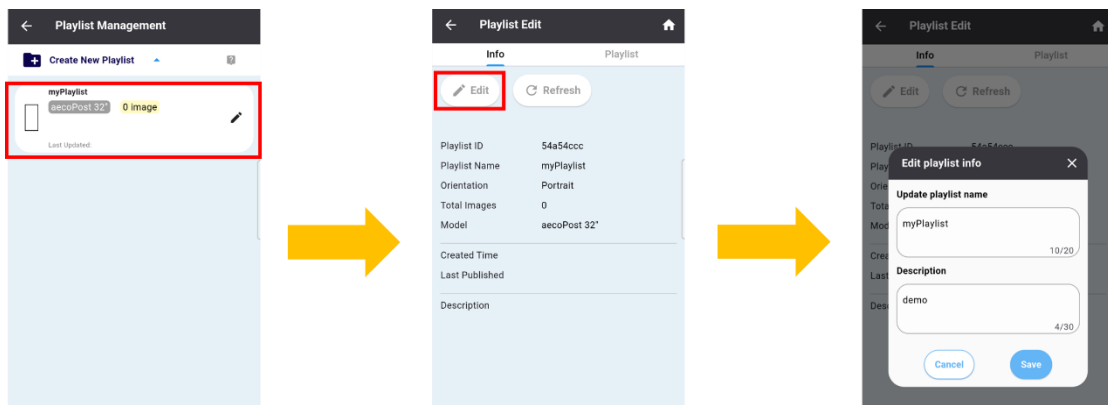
Playlist Management

Create New Playlist

myPlaylist
aecoPost 32" 0 image
Last Updated:

Playlist Edit
Info Playlist
Edit Refresh

| | |
|---|---|
| Playlist ID | 54a54ccc |
| Playlist Name | myPlaylist |
| Orientation | Portrait |
| Total Images | 0 |
| Model | aecoPost 32" |

Created Time
Last Published

Description

Playlist Edit
Info Playlist
Edit Refresh
Playlist ID 54a54ccc
Play
Orie
Tota
Mod
Crea
Last
Desc

Edit playlist info
Update playlist name
myPlaylist
10/20
Description
demo
4/30
Cancel Save